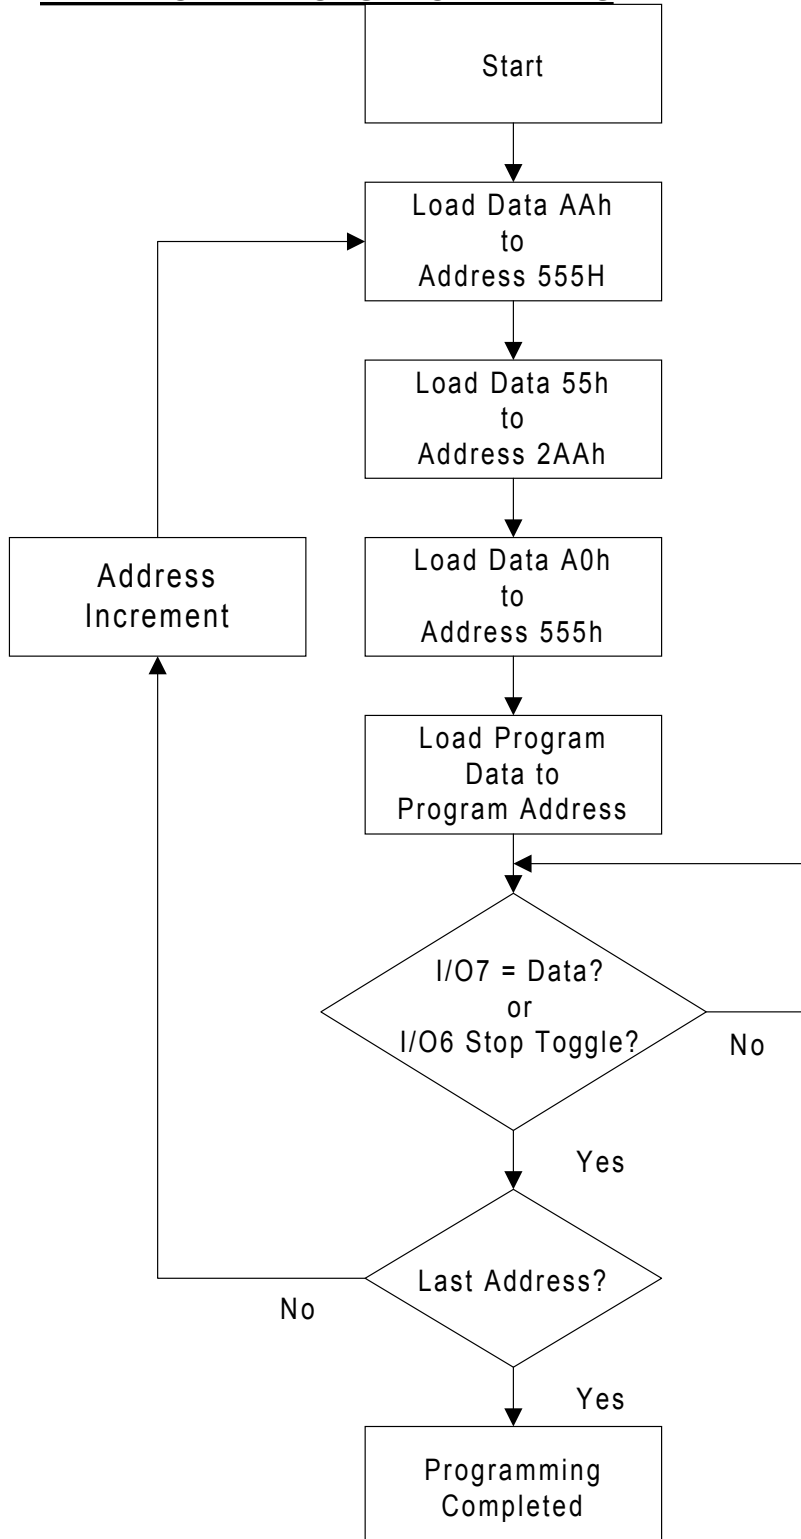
Start

Load Data AAh
to
Address 555H

Load Data 55h
to
Address 2AAh

Address
Increment

Load Data A0h
to
Address 555h

Load Program
Data to
Program Address

I/O7 = Data?
or
I/O6 Stop Toggle?

No

Yes

Last Address?

No

Yes

Programming
Completed